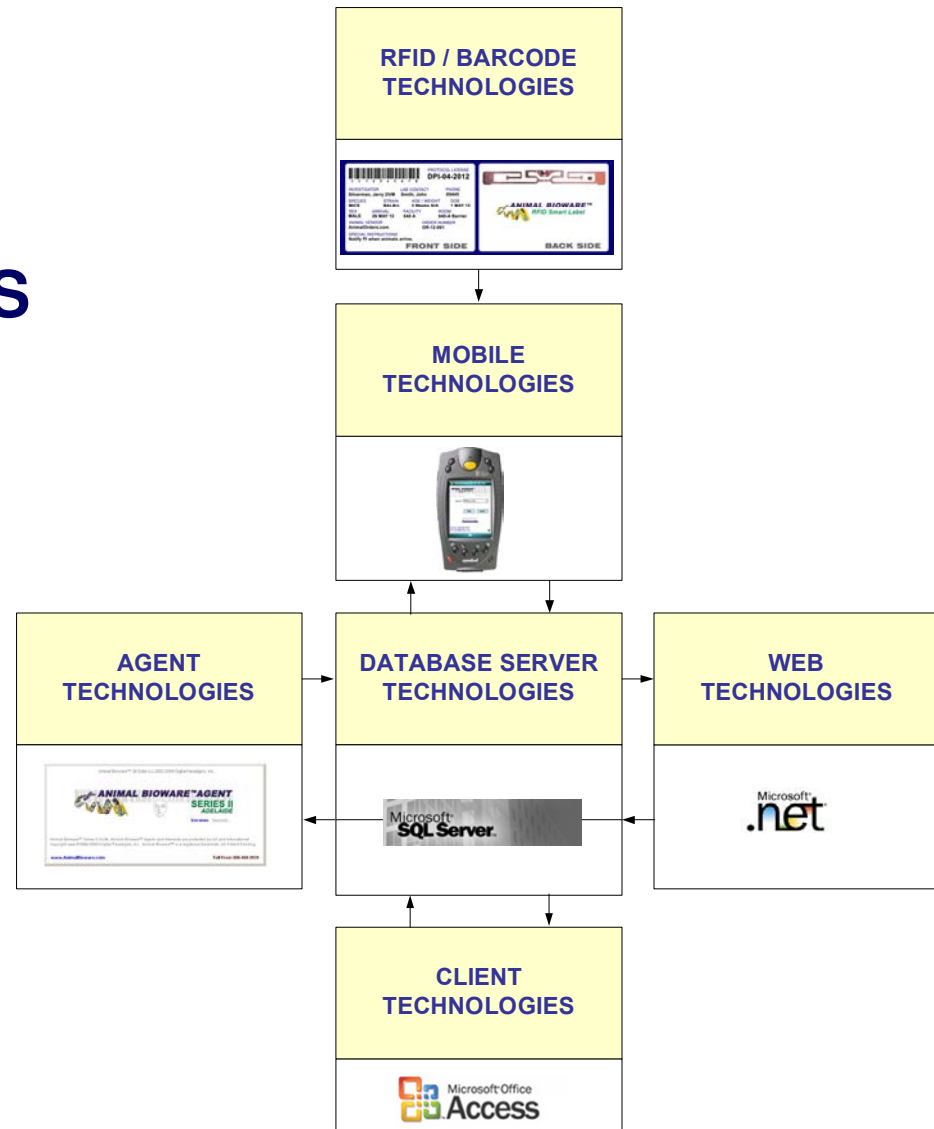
s

RFID / BARCODE TECHNOLOGIES

PROTOCOL LICENSE
DPI-04-2012
INVESTIGATOR
LAB CONTACT
PHONE
Silverman, Jerry DVM
Smith, John
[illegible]
SPECIES
STRAIN
AGE / WEIGHT
DOB
MICE
BALB/c
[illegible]
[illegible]
SEX
ARRIVAL
FACILITY
ROOM
MALE
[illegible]
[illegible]
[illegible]
ANIMAL VENDOR
ORDER NUMBER
AnimalOrders.com
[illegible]
SPECIAL INSTRUCTIONS
Notify PI when animals arrive
FRONT SIDE

ANIMAL BIOWARE™
RFID Smart Label
BACK SIDE

MOBILE TECHNOLOGIES

AGENT TECHNOLOGIES

ANIMAL BIOWARE™AGENT
SERIES II
ADELAIDE
www.AnimalBioware.com

DATABASE SERVER TECHNOLOGIES

Microsoft® SQL Server.

WEB TECHNOLOGIES

Microsoft® .net

CLIENT TECHNOLOGIES

Microsoft Office Access